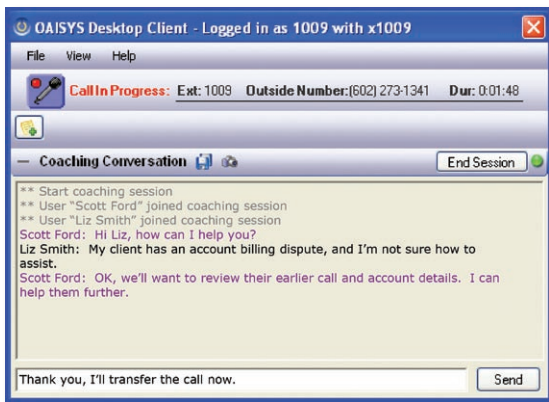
OAISYS Desktop Client - Logged in as 1009 with x1009

File View Help

Call In Progress: Ext: 1009 Outside Number: (602) 273-1341 Dur: 0:01:48

— Coaching Conversation

End Session

** Start coaching session
** User "Scott Ford" joined coaching session
** User "Liz Smith" joined coaching session
Scott Ford: Hi Liz, how can I help you?
Liz Smith: My client has an account billing dispute, and I'm not sure how to assist.
Scott Ford: OK, we'll want to review their earlier call and account details. I can help them further.

Thank you, I'll transfer the call now.

Send